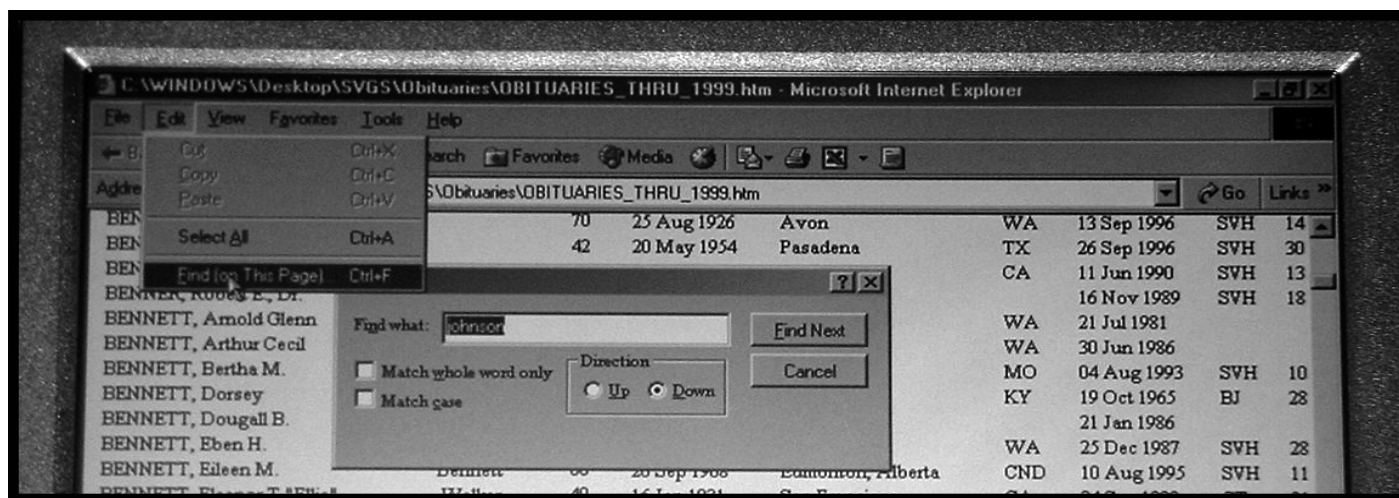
C:\WINDOWS\Desktop\SVGS\Obituaries\OBITUARIES_THRU_1999.htm - Microsoft Internet Explorer

File Edit View Favorites Tools Help

Cut Ctrl+X
Copy Ctrl+C
Paste Ctrl+V
Select All Ctrl+A
Find (on This Page) Ctrl+F

Search Favorites Media

Address S\Obituaries\OBITUARIES_THRU_1999.htm Go Links »

| | | | | | | | |
|---|---|---|---|---|---|---|---|
| BEN | | 70 | 25 Aug 1926 | Avon | WA | 13 Sep 1996 | SVH | 14 |
| BEN | | 42 | 20 May 1954 | Pasadena | TX | 26 Sep 1996 | SVH | 30 |
| BEN | | | | | CA | 11 Jun 1990 | SVH | 13 |
| BENNER, Robert E., Dr. | | | | | | 16 Nov 1989 | SVH | 18 |
| BENNETT, Arnold Glenn | | | | | WA | 21 Jul 1981 | | |
| BENNETT, Arthur Cecil | | | | | WA | 30 Jun 1986 | | |
| BENNETT, Bertha M. | | | | | MO | 04 Aug 1993 | SVH | 10 |
| BENNETT, Dorsey | | | | | KY | 19 Oct 1965 | BJ | 28 |
| BENNETT, Dougall B. | | | | | | 21 Jan 1986 | | |
| BENNETT, Eben H. | | | | | WA | 25 Dec 1987 | SVH | 28 |
| BENNETT, Eileen M. | Bennett | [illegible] | 20 Sep 1908 | Edmonton, Alberta | CND | 10 Aug 1995 | SVH | 11 |

?X
Find what: johnson
Find Next
Cancel
Match whole word only
Match case
Direction
Up
Down